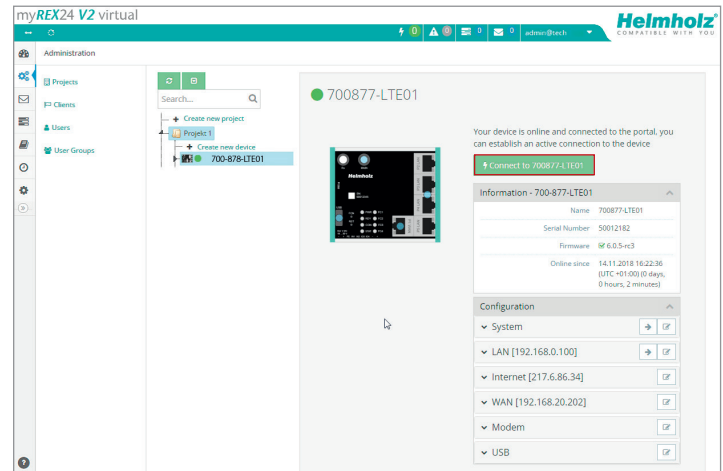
myREX24 V2 virtual

0 0 0 0 admin@tech

Helmholz COMPATIBLE WITH YOU

Administration

Projects
Clients
Users
User Groups

Search...

Create new project
Projekt 1
Create new device
700-878-LTE01

700877-LTE01

Helmholz

Your device is online and connected to the portal, you can establish an active connection to the device

Connect to 700877-LTE01

Information - 700-877-LTE01

| | |
|---|---|
| Name | 700877-LTE01 |
| Serial Number | 50012182 |
| Firmware | 6.0.5-rc3 |
| Online since | 14.11.2018 16:22:36 (UTC +01:00) (0 days, 0 hours, 2 minutes) |

Configuration
System
LAN [192.168.0.100]
Internet [217.6.86.34]
WAN [192.168.20.202]
Modem
USB